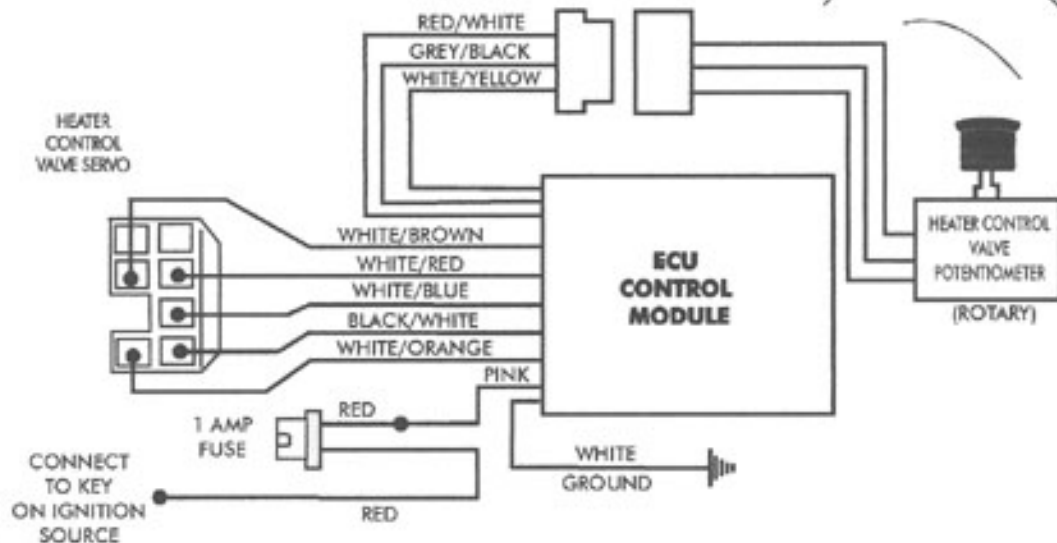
RED/WHITE
GREY/BLACK
WHITE/YELLOW

HEATER CONTROL VALVE SERVO

WHITE/BROWN
WHITE/RED
WHITE/BLUE
BLACK/WHITE
WHITE/ORANGE
PINK

ECU CONTROL MODULE

HEATER CONTROL VALVE POTENTIOMETER
(ROTARY)

1 AMP FUSE
RED

WHITE
GROUND

CONNECT TO KEY ON IGNITION SOURCE
RED